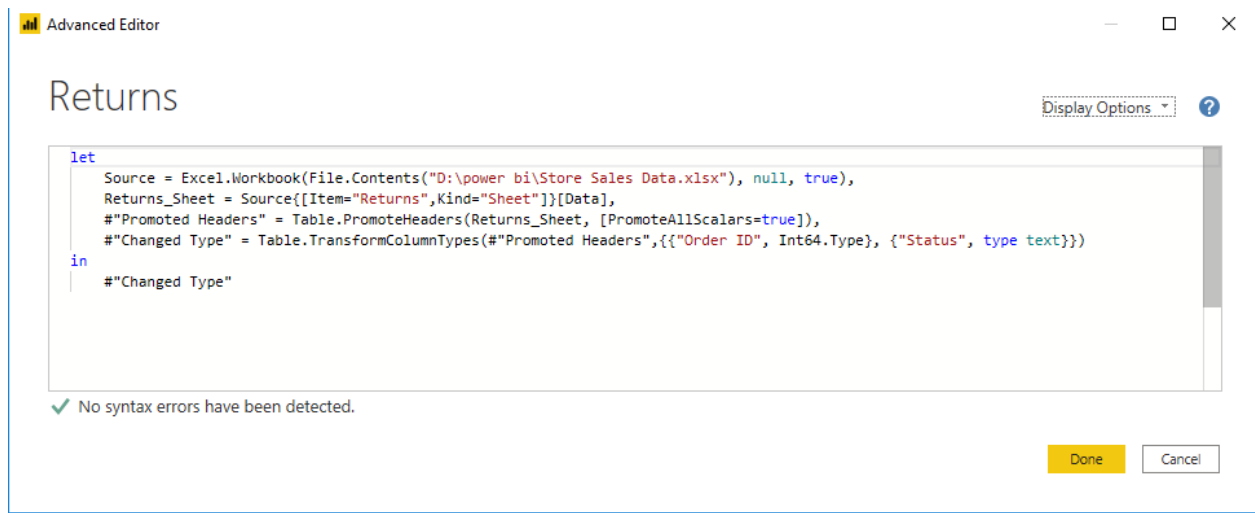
Advanced Editor

Returns

Display Options

let
Source = Excel.Workbook(File.Contents("D:\power bi\Store Sales Data.xlsx"), null, true),
Returns_Sheet = Source{[Item="Returns",Kind="Sheet"]}[Data],
#"Promoted Headers" = Table.PromoteHeaders(Returns_Sheet, [PromoteAllScalars=true]),
#"Changed Type" = Table.TransformColumnTypes(#"Promoted Headers",{{"Order ID", Int64.Type}, {"Status", type text}})
in
#"Changed Type"

No syntax errors have been detected.

Done

Cancel